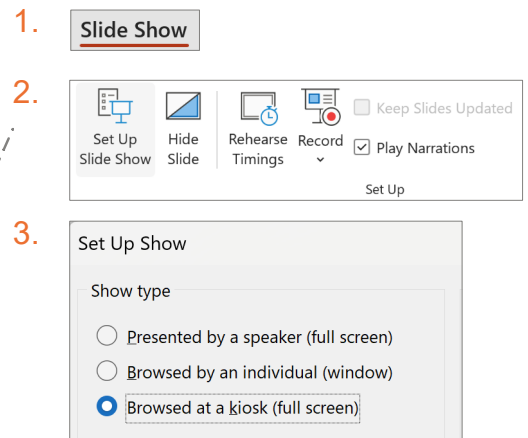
1.

Slide Show

2.

Set Up Slide Show

Hide Slide

Rehearse Timings

Record

Keep Slides Updated

Play Narrations

Set Up

3.

Set Up Show

Show type

Presented by a speaker (full screen)

Browsed by an individual (window)

Browsed at a kiosk (full screen)